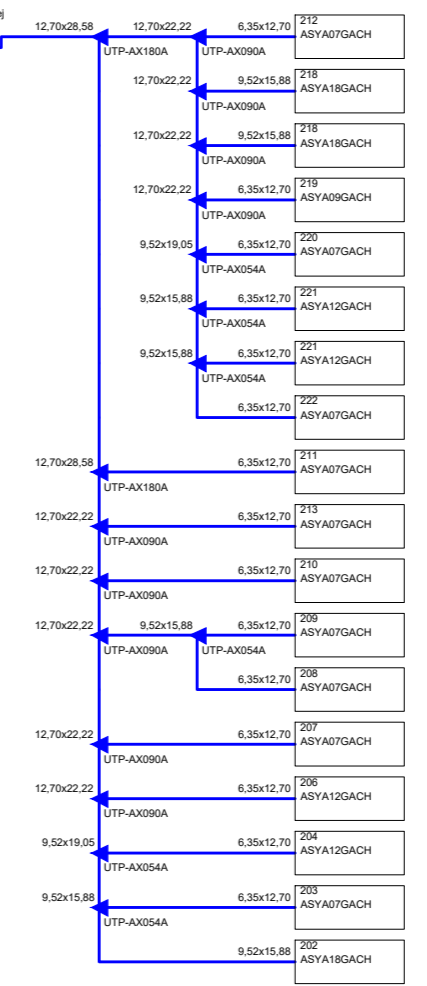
12,70x28,58
12,70x22,22
6,35x12,70
212
ASYA07GACH
UTP-AX180A
UTP-AX090A
12,70x22,22
9,52x15,88
218
ASYA18GACH
UTP-AX090A
12,70x22,22
9,52x15,88
218
ASYA18GACH
UTP-AX090A
12,70x22,22
6,35x12,70
219
ASYA09GACH
UTP-AX090A
9,52x19,05
6,35x12,70
220
ASYA07GACH
UTP-AX054A
9,52x15,88
6,35x12,70
221
ASYA12GACH
UTP-AX054A
9,52x15,88
6,35x12,70
221
ASYA12GACH
UTP-AX054A
6,35x12,70
222
ASYA07GACH
12,70x28,58
6,35x12,70
211
ASYA07GACH
UTP-AX180A
12,70x22,22
6,35x12,70
213
ASYA07GACH
UTP-AX090A
12,70x22,22
6,35x12,70
210
ASYA07GACH
UTP-AX090A
12,70x22,22
9,52x15,88
6,35x12,70
209
ASYA07GACH
UTP-AX090A
UTP-AX054A
6,35x12,70
208
ASYA07GACH
12,70x22,22
6,35x12,70
207
ASYA07GACH
UTP-AX090A
12,70x22,22
6,35x12,70
206
ASYA12GACH
UTP-AX090A
9,52x19,05
6,35x12,70
204
ASYA12GACH
UTP-AX054A
9,52x15,88
6,35x12,70
203
ASYA07GACH
UTP-AX054A
9,52x15,88
202
ASYA18GACH